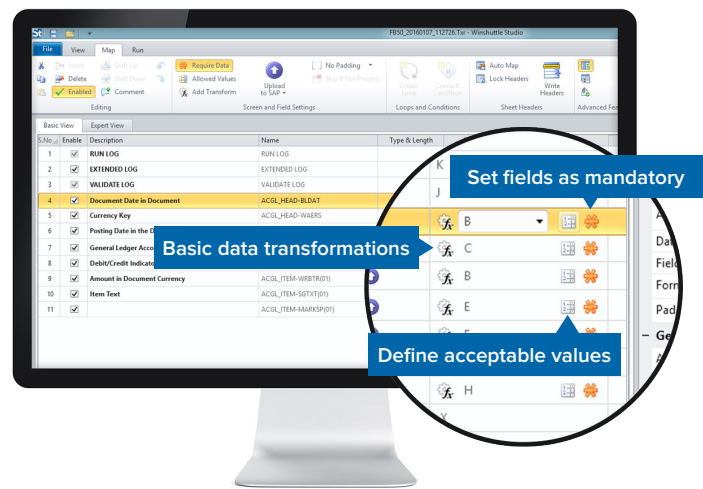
FB50_20160107_112726.Txr - Winshuttle Studio

File View Map Run

Insert Shift Up Delete Shift Down Enabled Comment
Editing

Require Data Allowed Values Add Transform
Upload to SAP
No Padding Skip If Not Present
Screen and Field Settings

Create Loop Create If Condition
Loops and Conditions

Auto Map Lock Headers Write Headers
Sheet Headers

Advanced Fe

Basic View Expert View

| S.No | Enable | Description | Name | Type & Length |
|---|---|---|---|---|
| 1 | ✓ | RUN LOG | RUN LOG | |
| 2 | ✓ | EXTENDED LOG | EXTENDED LOG | |
| 3 | ✓ | VALIDATE LOG | VALIDATE LOG | |
| 4 | ✓ | Document Date in Document | ACGL_HEAD-BLDAT | |
| 5 | ✓ | Currency Key | ACGL_HEAD-WAERS | |
| 6 | ✓ | Posting Date in the D | | |
| 7 | ✓ | General Ledger Acco | | |
| 8 | ✓ | Debit/Credit Indicato | | |
| 9 | ✓ | Amount in Document Currency | ACGL_ITEM-WRBTR(01) | |
| 10 | ✓ | Item Text | ACGL_ITEM-SGTXT(01) | |
| 11 | ✓ | | ACGL_ITEM-MARKSP(01) | |

K
J
B
C
B
E
F
H
Y

Set fields as mandatory

Basic data transformations

Define acceptable values

A
Dat
Fiel
Forr
Pad
Ge
A